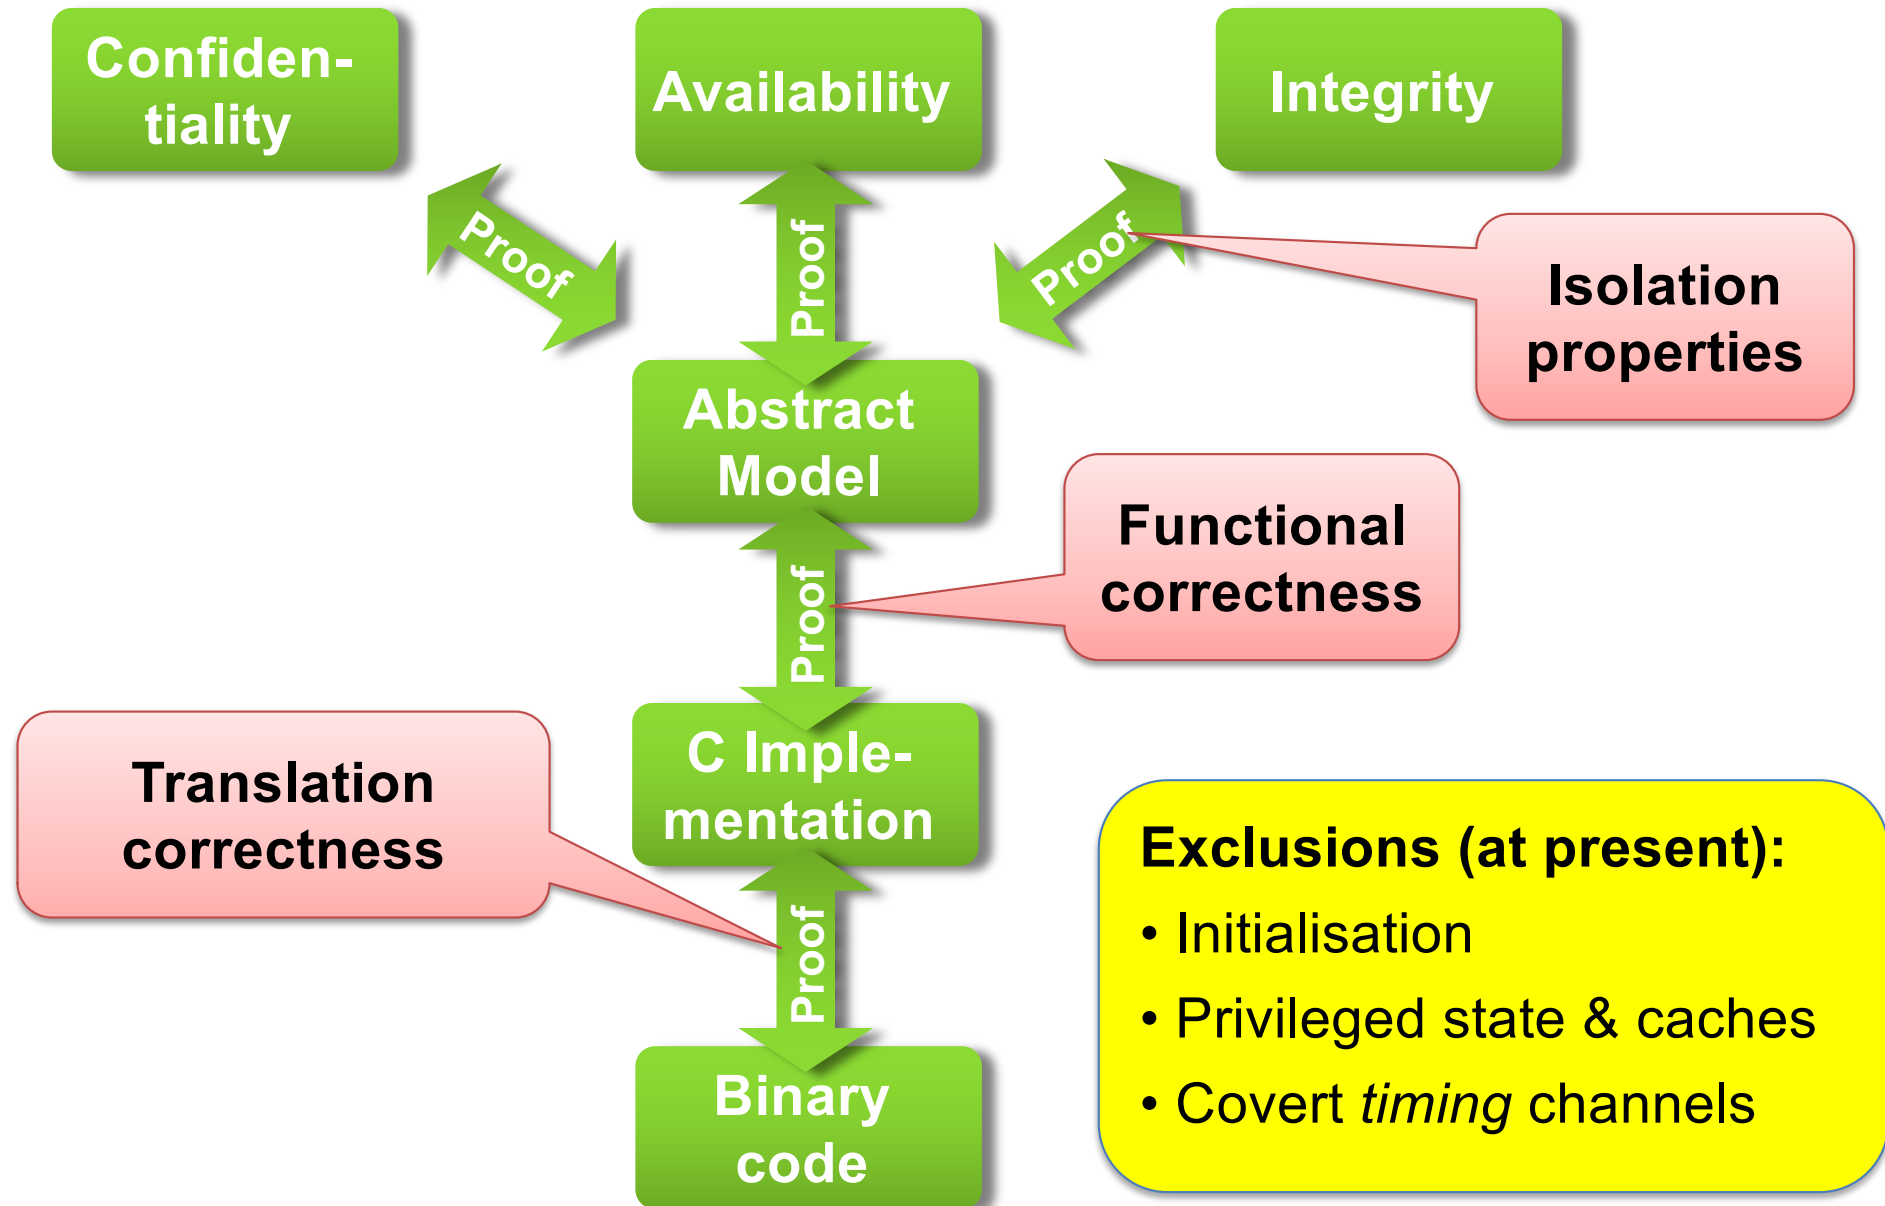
Confidentiality

Availability

Integrity

Proof

Proof

Proof

Isolation properties

Abstract Model

Functional correctness

Proof

C Implementation

Translation correctness

Proof

Binary code

Exclusions (at present):
• Initialisation
• Privileged state & caches
• Covert *timing* channels